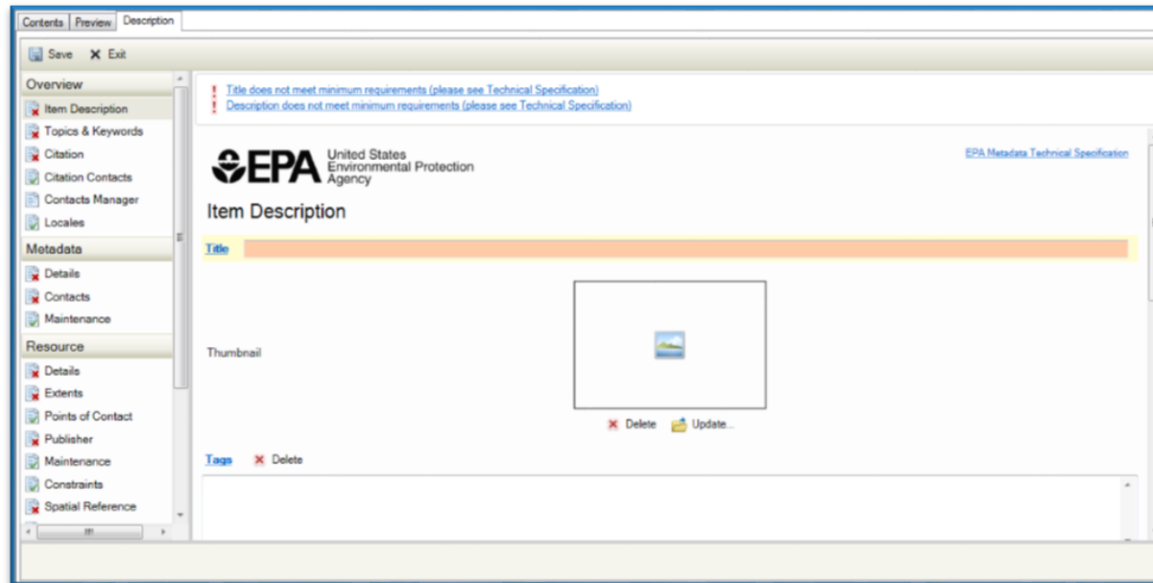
Contents | Preview | Description

Save  Exit

Overview
Item Description
Topics & Keywords
Citation
Citation Contacts
Contacts Manager
Locales

Metadata
Details
Contacts
Maintenance

Resource
Details
Extents
Points of Contact
Publisher
Maintenance
Constraints
Spatial Reference

! Title does not meet minimum requirements (please see Technical Specification)
! Description does not meet minimum requirements (please see Technical Specification)

EPA United States Environmental Protection Agency

EPA Metadata Technical Specification

Item Description

Title

Thumbnail

Delete  Update...

Tags  Delete